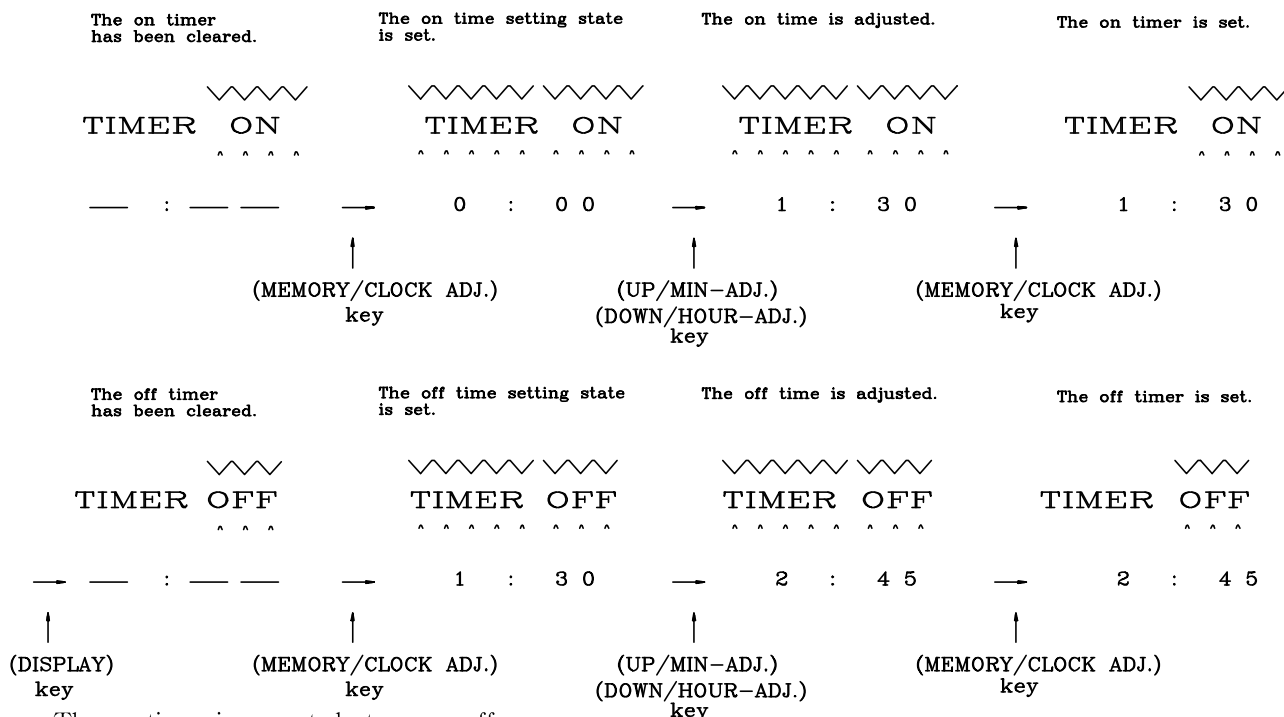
The on timer has been cleared.

TIMER ON

— : — —

The on time setting state is set.

TIMER ON

0 : 0 0

(MEMORY/CLOCK ADJ.) key

The on time is adjusted.

TIMER ON

1 : 3 0

(UP/MIN–ADJ.) (DOWN/HOUR–ADJ.) key

The on timer is set.

TIMER ON

1 : 3 0

(MEMORY/CLOCK ADJ.) key

The off timer has been cleared.

TIMER OFF

— : — —

(DISPLAY) key

The off time setting state is set.

TIMER OFF

1 : 3 0

(MEMORY/CLOCK ADJ.) key

The off time is adjusted.

TIMER OFF

2 : 4 5

(UP/MIN–ADJ.) (DOWN/HOUR–ADJ.) key

The off timer is set.

TIMER OFF

2 : 4 5

(MEMORY/CLOCK ADJ.) key

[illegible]